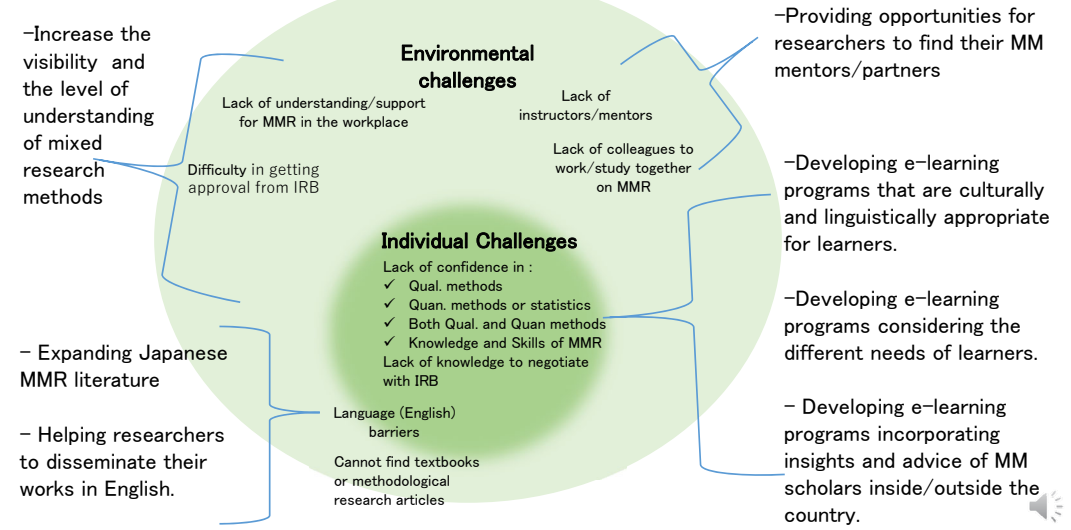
−Increase the visibility and the level of understanding of mixed research methods

Environmental challenges

Lack of understanding/support for MMR in the workplace

Difficulty in getting approval from IRB

Lack of instructors/mentors

Lack of colleagues to work/study together on MMR

−Providing opportunities for researchers to find their MM mentors/partners

−Developing e−learning programs that are culturally and linguistically appropriate for learners.

Individual Challenges

Lack of confidence in :
✓ Qual. methods
✓ Quan. methods or statistics
✓ Both Qual. and Quan methods
✓ Knowledge and Skills of MMR
Lack of knowledge to negotiate with IRB

−Developing e−learning programs considering the different needs of learners.

− Expanding Japanese MMR literature

− Helping researchers to disseminate their works in English.

Language (English) barriers

Cannot find textbooks or methodological research articles

− Developing e−learning programs incorporating insights and advice of MM scholars inside/outside the country.